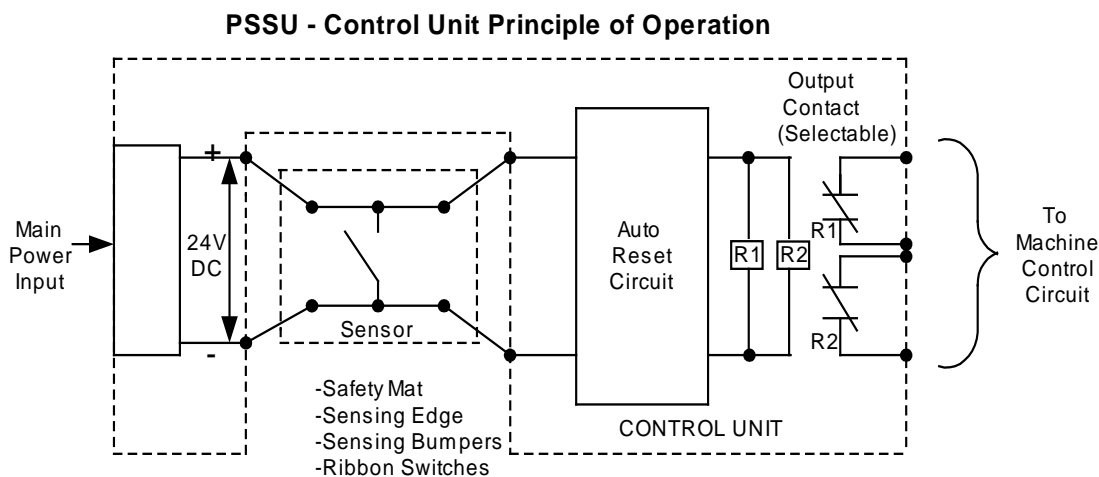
PSSU - Control Unit Principle of Operation

Main Power Input

+

24V DC

-

Sensor

-Safety Mat
-Sensing Edge
-Sensing Bumpers
-Ribbon Switches

Auto Reset Circuit

R1

R2

Output Contact (Selectable)

R1

R2

CONTROL UNIT

To Machine Control Circuit